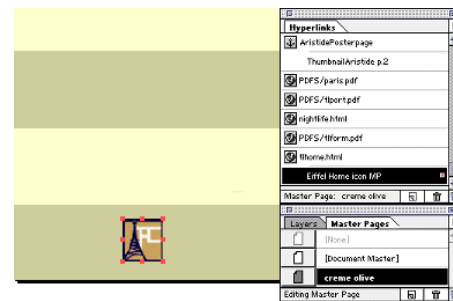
Hyperlinks
AristidePosterpage
ThumbnailAristide p.2
PDFS/paris.pdf
PDFS/flport.pdf
nightlife.html
PDFS/flform.pdf
flhome.html
Eiffel Home icon MP
Master Page: creme olive

Layers
Master Pages
[None]
[Document Master]
creme olive
Editing Master Page